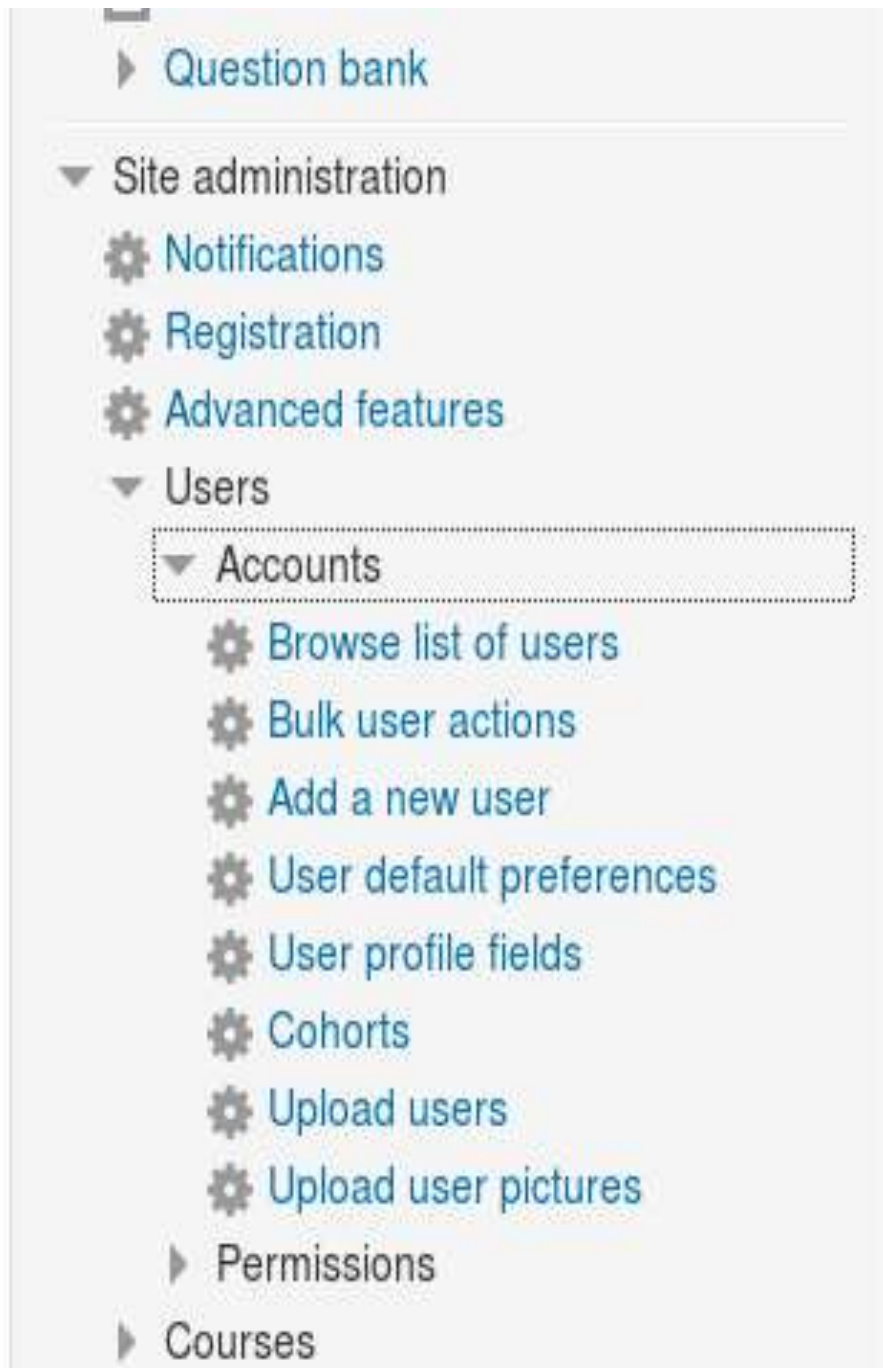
Question bank

Site administration

Notifications

Registration

Advanced features

Users

Accounts

Browse list of users

Bulk user actions

Add a new user

User default preferences

User profile fields

Cohorts

Upload users

Upload user pictures

Permissions

Courses